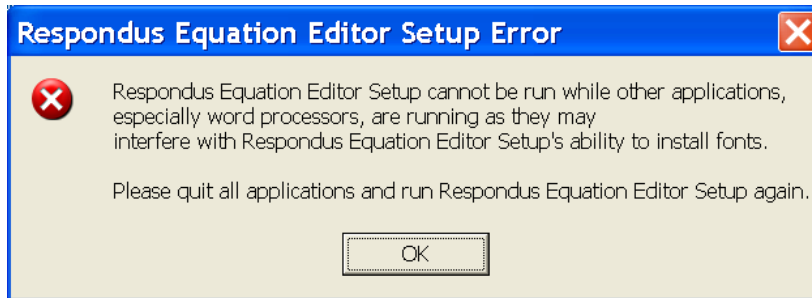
Respondus Equation Editor Setup Error

Respondus Equation Editor Setup cannot be run while other applications, especially word processors, are running as they may interfere with Respondus Equation Editor Setup's ability to install fonts.

Please quit all applications and run Respondus Equation Editor Setup again.

OK